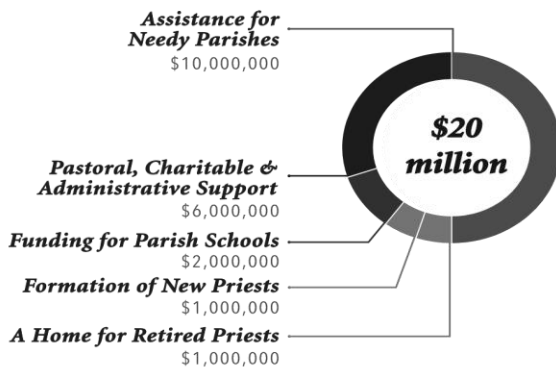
Assistance for Needy Parishes
$10,000,000

$20 million

Pastoral, Charitable & Administrative Support
$6,000,000

Funding for Parish Schools
$2,000,000

Formation of New Priests
$1,000,000

A Home for Retired Priests
$1,000,000